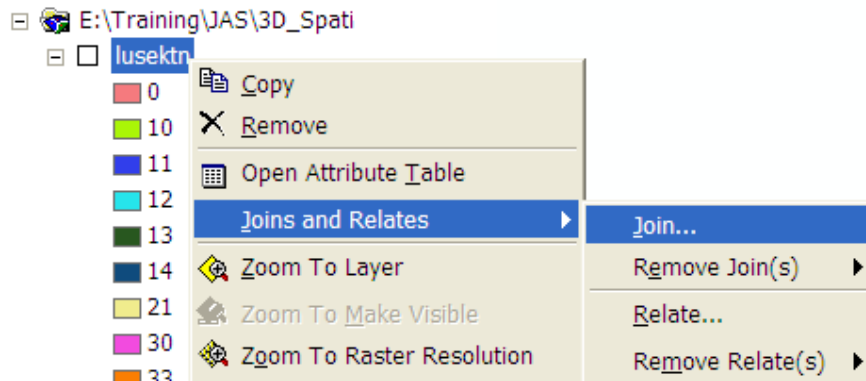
E:\Training\JAS\3D_Spati
lusektn
0
10
11
12
13
14
21
30
33
Copy
Remove
Open Attribute Table
Joins and Relates
Zoom To Layer
Zoom To Make Visible
Zoom To Raster Resolution
Join...
Remove Join(s)
Relate...
Remove Relate(s)